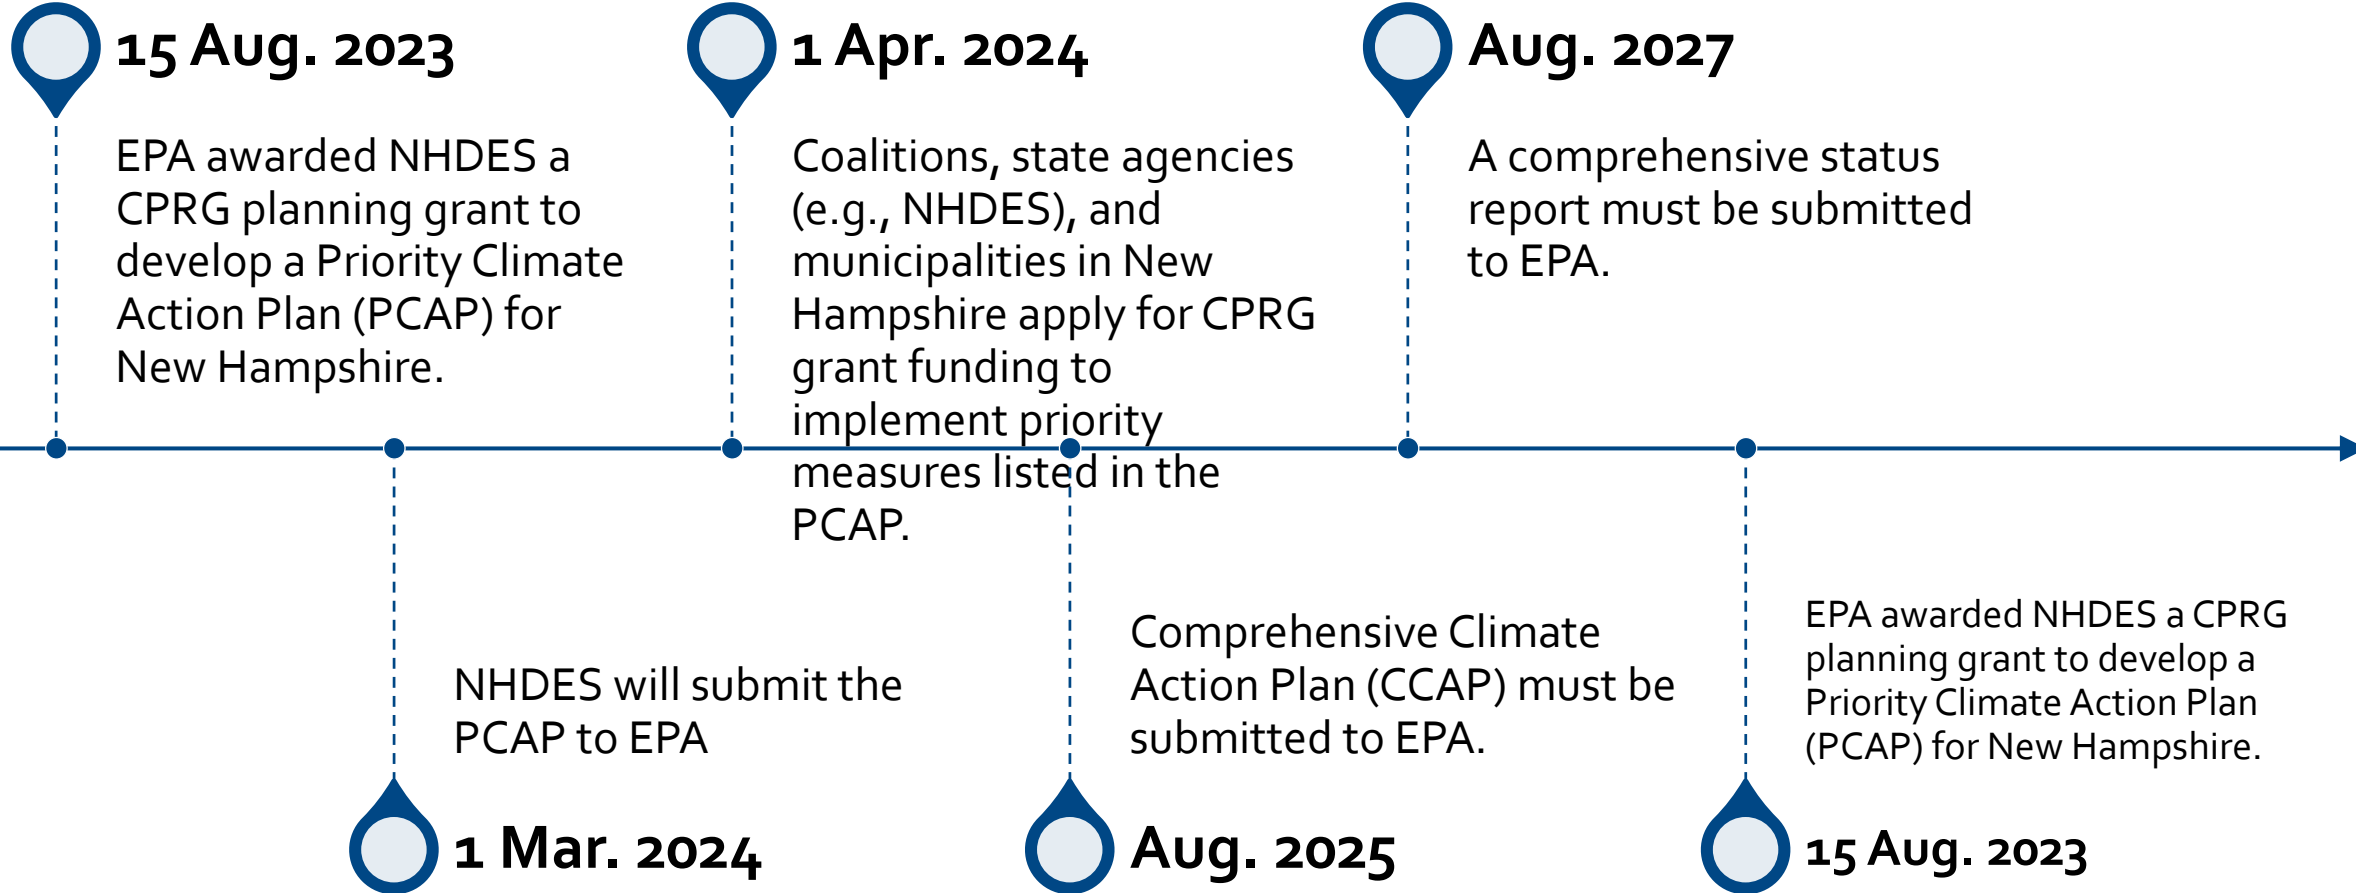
15 Aug. 2023

EPA awarded NHDES a CPRG planning grant to develop a Priority Climate Action Plan (PCAP) for New Hampshire.

1 Apr. 2024

Coalitions, state agencies (e.g., NHDES), and municipalities in New Hampshire apply for CPRG grant funding to implement priority measures listed in the PCAP.

Aug. 2027

A comprehensive status report must be submitted to EPA.

NHDES will submit the PCAP to EPA

1 Mar. 2024

Comprehensive Climate Action Plan (CCAP) must be submitted to EPA.

Aug. 2025

EPA awarded NHDES a CPRG planning grant to develop a Priority Climate Action Plan (PCAP) for New Hampshire.

15 Aug. 2023